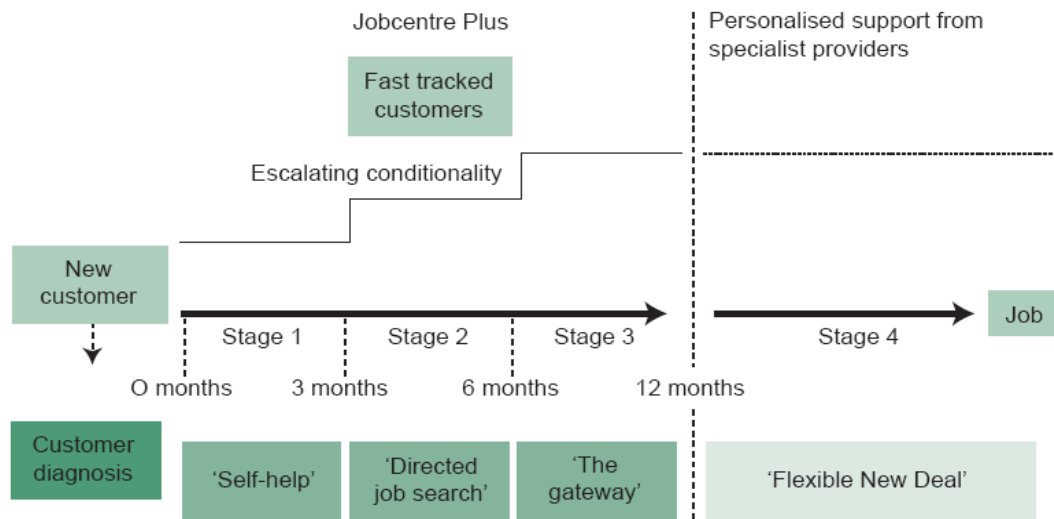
Jobcentre Plus

Personalised support from specialist providers

Fast tracked customers

Escalating conditionality

New customer

Stage 1

Stage 2

Stage 3

Stage 4

Job

O months

3 months

6 months

12 months

Customer diagnosis

'Self-help'

'Directed job search'

'The gateway'

'Flexible New Deal'